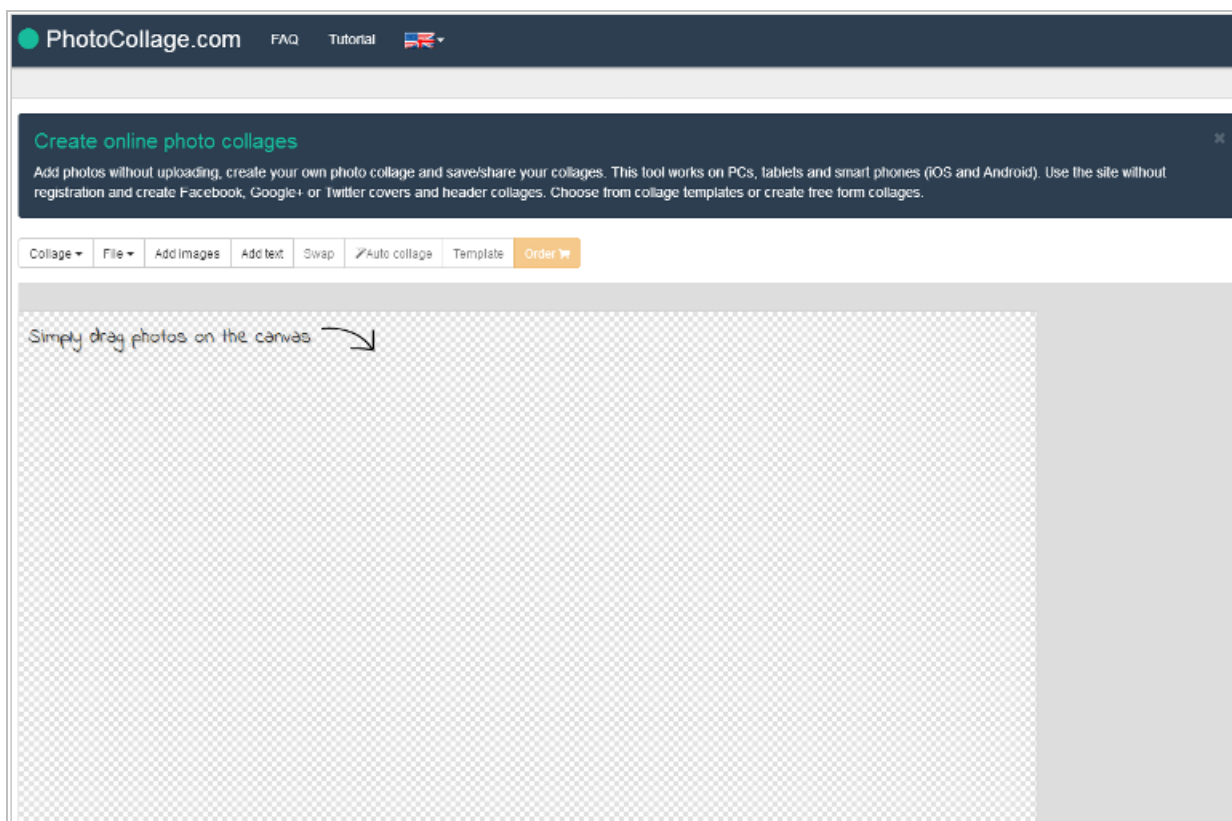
PhotoCollage.com FAQ Tutorial

Create online photo collages

×

Add photos without uploading, create your own photo collage and save/share your collages. This tool works on PCs, tablets and smart phones (iOS and Android). Use the site without registration and create Facebook, Google+ or Twitter covers and header collages. Choose from collage templates or create free form collages.

Collage File Add images Add text Swap Auto collage Template Order

Simply drag photos on the canvas